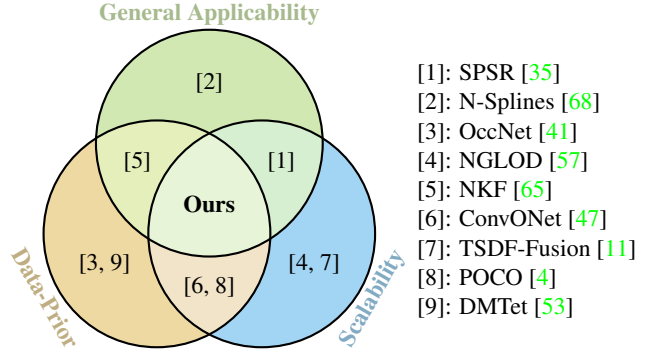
General Applicability

[2]

[5]

[1]

Ours

Data-Prior

[3, 9]

[6, 8]

[4, 7]

Scalability

[1]: SPSR [35]
[2]: N-Splines [68]
[3]: OccNet [41]
[4]: NGLOD [57]
[5]: NKF [65]
[6]: ConvONet [47]
[7]: TSDF-Fusion [11]
[8]: POCO [4]
[9]: DMTet [53]